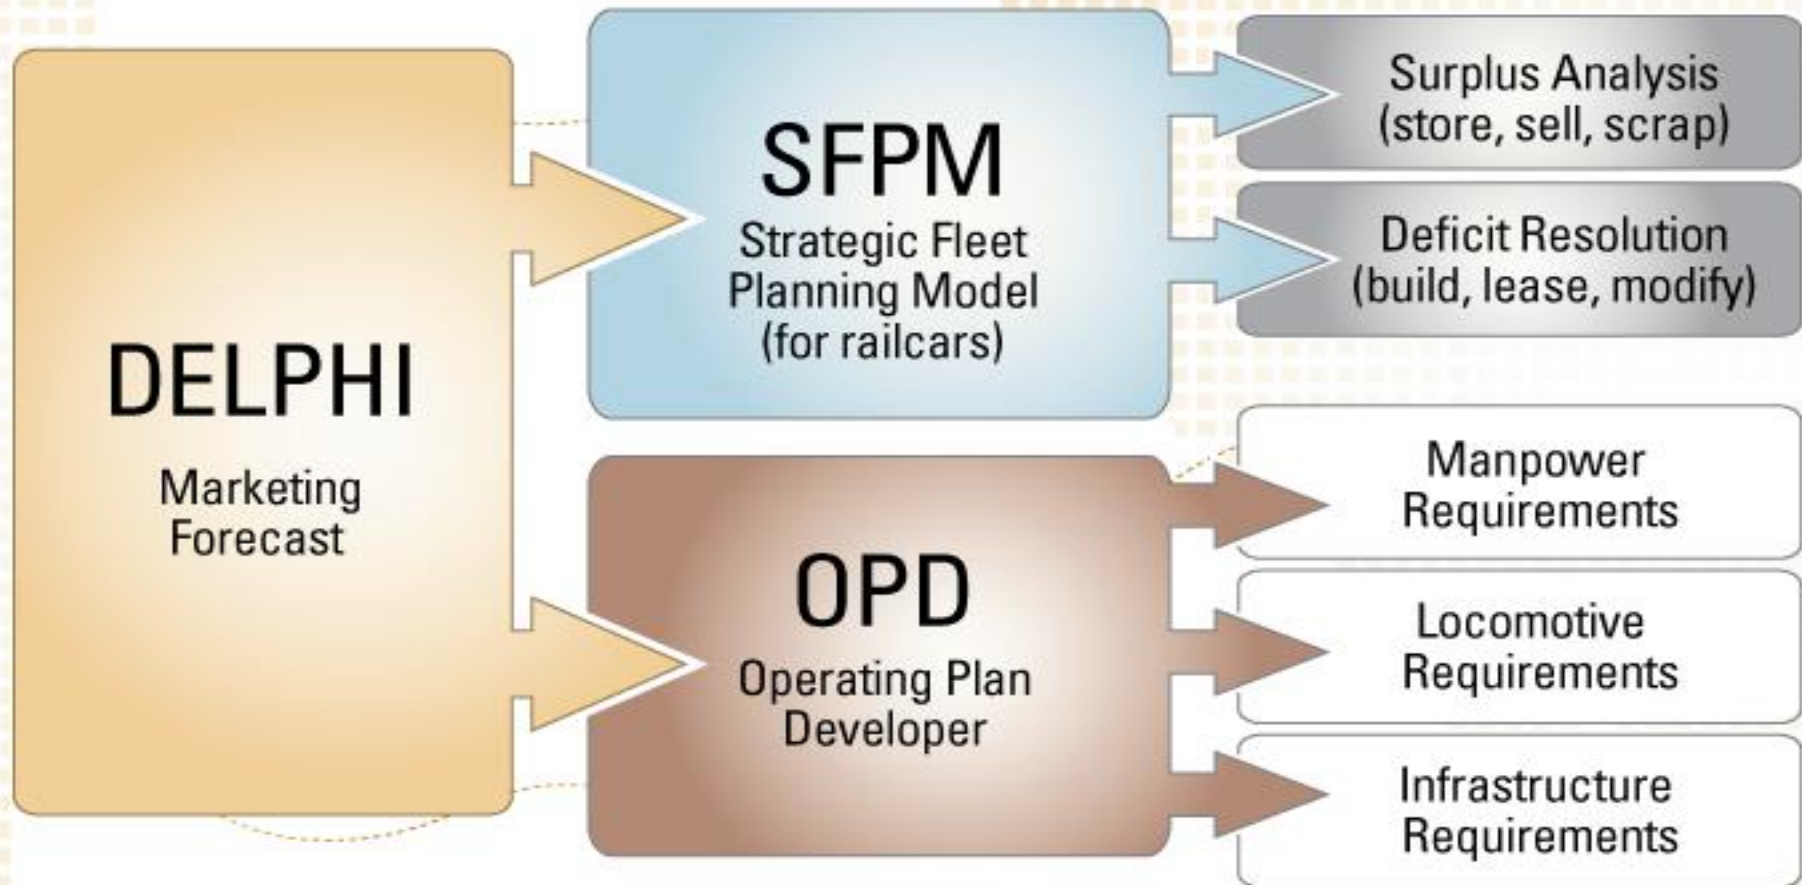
DELPHI
Marketing Forecast

SFPM
Strategic Fleet Planning Model (for railcars)

Surplus Analysis (store, sell, scrap)

Deficit Resolution (build, lease, modify)

OPD
Operating Plan Developer

Manpower Requirements

Locomotive Requirements

Infrastructure Requirements